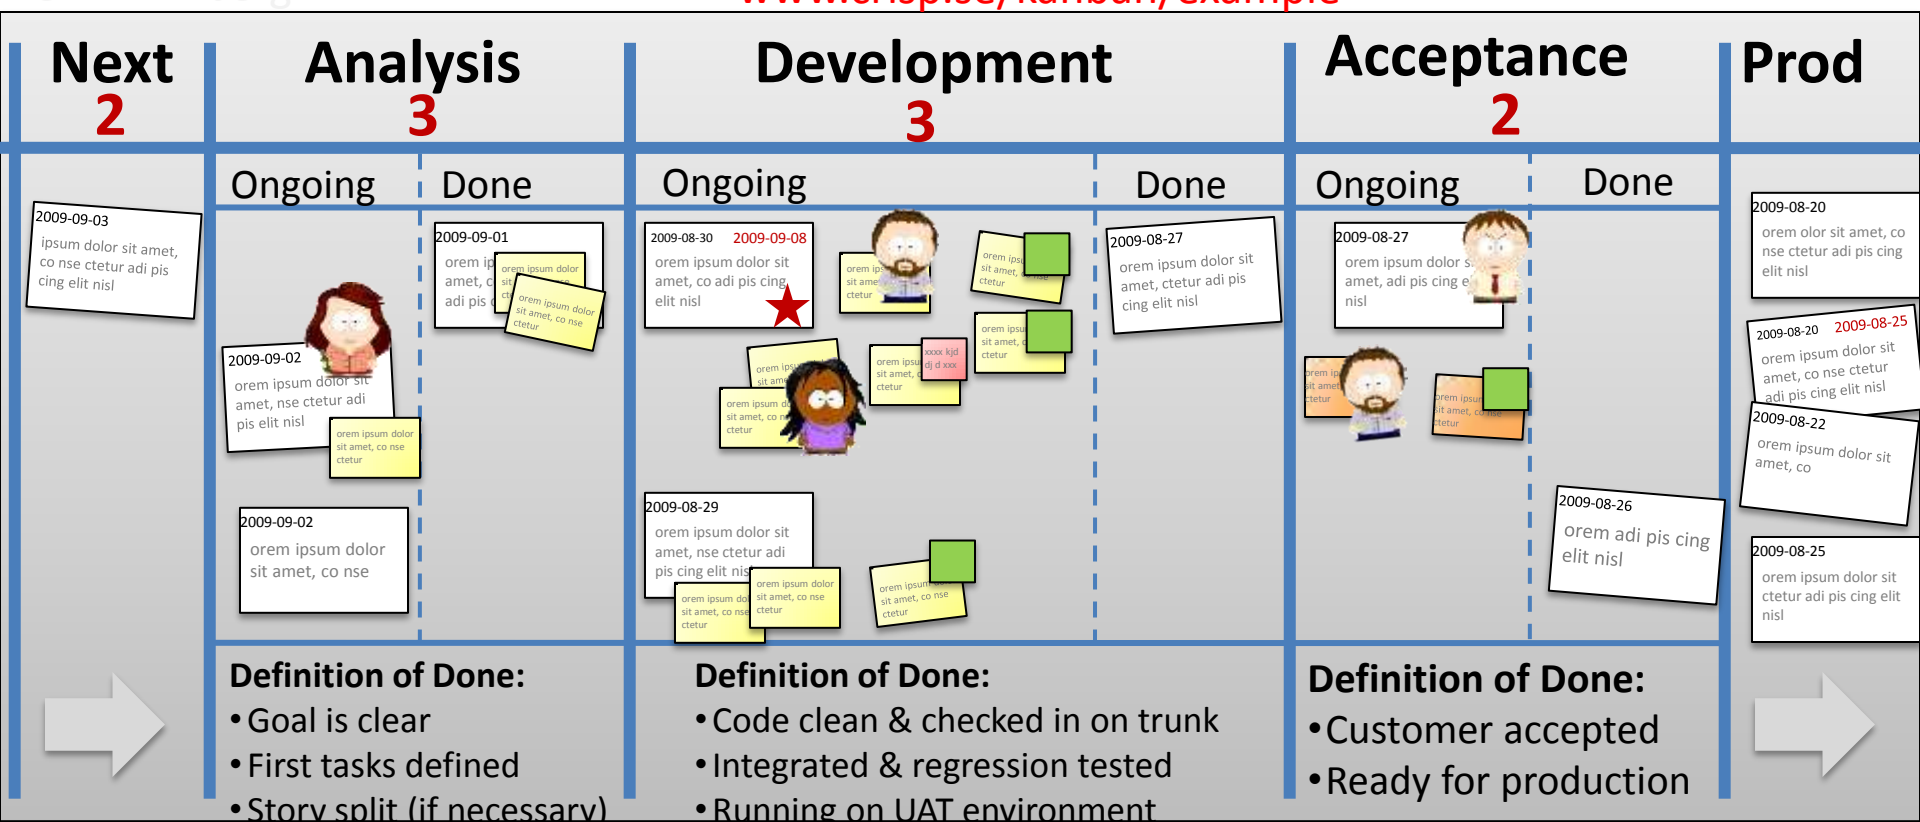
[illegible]

Next
2

Analysis
3

Development
3

Acceptance
2

Prod

Ongoing

Done

Ongoing

Done

Ongoing

Done

2009-09-03
ipsum dolor sit amet, co nse ctetur adi pis cing elit nisl

2009-09-02
orem ipsum dolor sit amet, nse ctetur adi pis elit nisl

orem ipsum dolor sit amet, co nse ctetur

2009-09-02
orem ipsum dolor sit amet, co nse

2009-09-01
orem ip amet, c adi pis

orem ipsum dolor sit

orem ipsum dolor sit amet, co nse ctetur

2009-08-30 2009-09-08
orem ipsum dolor sit amet, co adi pis cing elit nisl

orem ips sit ame ctetur

orem ipsu sit amet, ctetur

orem ips sit ame

orem ipsum d sit amet, co ctetur

orem ipsu sit amet, c ctetur

xxxx kjd dj d xxx

orem ipsu sit amet, c ctetur

2009-08-29
orem ipsum dolor sit amet, nse ctetur adi pis cing elit nisl

orem ipsum dol sit amet, co nse ctetur

orem ipsum dolor sit amet, co nse ctetur

orem ipsum sit amet, co nse ctetur

2009-08-27
orem ipsum dolor sit amet, ctetur adi pis cing elit nisl

2009-08-27
orem ipsum dolor s amet, adi pis cing e nisl

orem ip sit amet ctetur

orem ipsum sit amet, co nse ctetur

2009-08-26
orem adi pis cing elit nisl

2009-08-20
orem olor sit amet, co nse ctetur adi pis cing elit nisl

2009-08-20 2009-08-25
orem ipsum dolor sit amet, co nse ctetur adi pis cing elit nisl

2009-08-22
orem ipsum dolor sit amet, co

2009-08-25
orem ipsum dolor sit ctetur adi pis cing elit nisl

Definition of Done:
• Goal is clear
• First tasks defined
• Story split (if necessary)

Definition of Done:
• Code clean & checked in on trunk
• Integrated & regression tested
• Running on UAT environment

Definition of Done:
• Customer accepted
• Ready for production